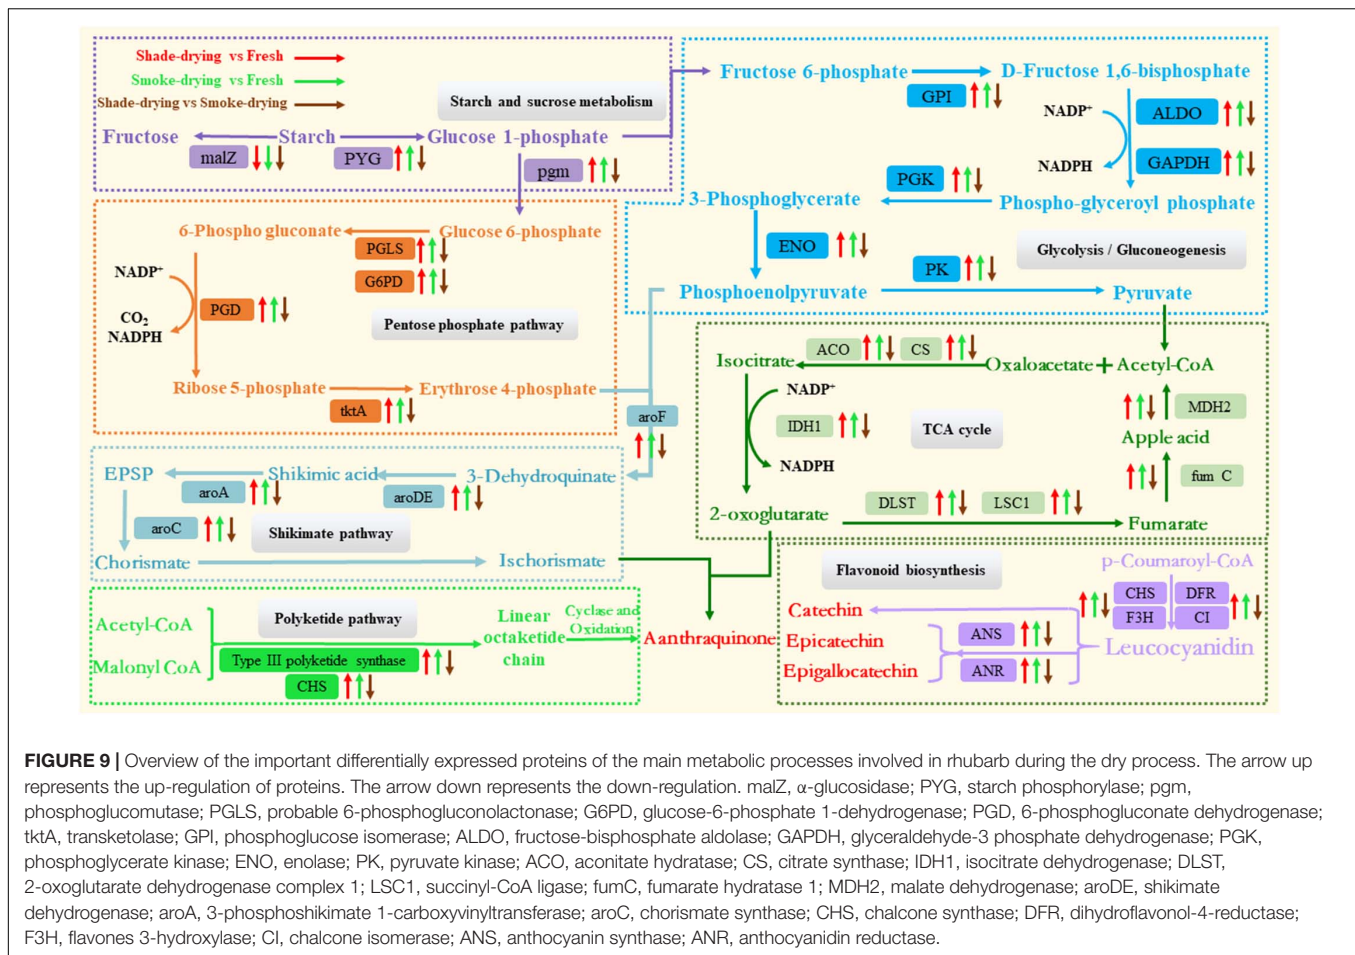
Shade-drying vs Fresh
Smoke-drying vs Fresh
Shade-drying vs Smoke-drying

Starch and sucrose metabolism

Fructose
Starch
Glucose 1-phosphate
malZ
PYG
pgm

Fructose 6-phosphate
D-Fructose 1,6-bisphosphate
GPI
NADP$^+$
ALDO
NADPH
GAPDH
PGK
3-Phosphoglycerate
Phospho-glyceroyl phosphate
ENO
Glycolysis / Gluconeogenesis
PK
Phosphoenolpyruvate
Pyruvate

6-Phospho gluconate
Glucose 6-phosphate
PGLS
G6PD
NADP$^+$
PGD
CO$_2$
NADPH
Pentose phosphate pathway
Ribose 5-phosphate
Erythrose 4-phosphate
tktA
aroF

ACO
CS
Isocitrate
Oxaloacetate
Acetyl-CoA
NADP$^+$
MDH2
IDH1
TCA cycle
Apple acid
NADPH
fum C
DLST
LSC1
2-oxoglutarate
Fumarate

EPSP
Shikimic acid
3-Dehydroquinate
aroA
aroDE
aroC
Shikimate pathway
Chorismate
Ischorismate

Flavonoid biosynthesis
p-Coumaroyl-CoA
CHS
DFR
Catechin
F3H
CI
Epicatechin
ANS
Leucocyanidin
Epigallocatechin
ANR

Polyketide pathway
Acetyl-CoA
Linear octaketide chain
Cyclase and Oxidation
Aanthraquinone
Type III polyketide synthase
Malonyl CoA
CHS

FIGURE 9 | Overview of the important differentially expressed proteins of the main metabolic processes involved in rhubarb during the dry process. The arrow up represents the up-regulation of proteins. The arrow down represents the down-regulation. malZ, α-glucosidase; PYG, starch phosphorylase; pgm, phosphoglucomutase; PGLS, probable 6-phosphogluconolactonase; G6PD, glucose-6-phosphate 1-dehydrogenase; PGD, 6-phosphogluconate dehydrogenase; tktA, transketolase; GPI, phosphoglucose isomerase; ALDO, fructose-bisphosphate aldolase; GAPDH, glyceraldehyde-3 phosphate dehydrogenase; PGK, phosphoglycerate kinase; ENO, enolase; PK, pyruvate kinase; ACO, aconitate hydratase; CS, citrate synthase; IDH1, isocitrate dehydrogenase; DLST, 2-oxoglutarate dehydrogenase complex 1; LSC1, succinyl-CoA ligase; fumC, fumarate hydratase 1; MDH2, malate dehydrogenase; aroDE, shikimate dehydrogenase; aroA, 3-phosphoshikimate 1-carboxyvinyltransferase; aroC, chorismate synthase; CHS, chalcone synthase; DFR, dihydroflavonol-4-reductase; F3H, flavones 3-hydroxylase; CI, chalcone isomerase; ANS, anthocyanin synthase; ANR, anthocyanidin reductase.